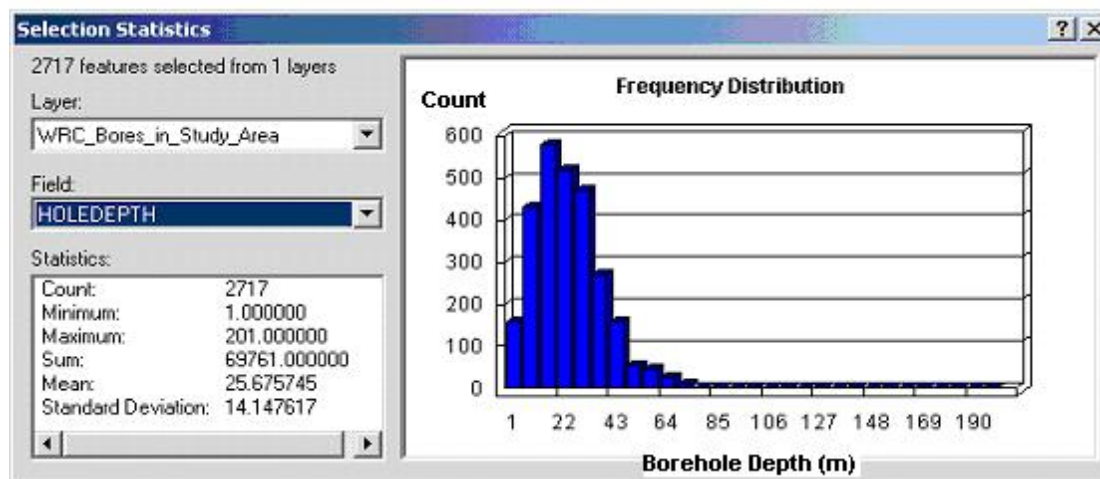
Selection Statistics

?

2717 features selected from 1 layers

Layer:

WRC_Bores_in_Study_Area

Field:

HOLEDEPTH

Statistics:

| | |
|---|---|
| Count: | 2717 |
| Minimum: | 1.000000 |
| Maximum: | 201.000000 |
| Sum: | 69761.000000 |
| Mean: | 25.675745 |
| Standard Deviation: | 14.147617 |

Frequency Distribution

Count

600
500
400
300
200
100
0

1 22 43 64 85 106 127 148 169 190

Borehole Depth (m)